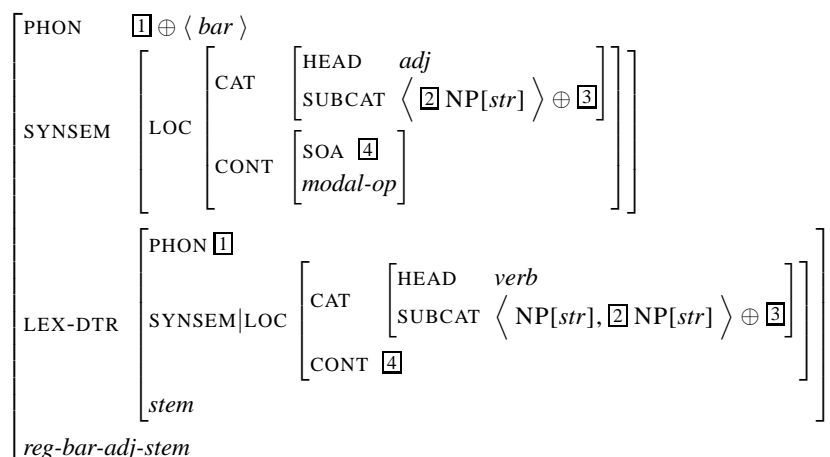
PHON $\boxed{1} \oplus \langle\, bar \,\rangle$

SYNSEM LOC CAT HEAD *adj*

SUBCAT $\left\langle\, \boxed{2}\ \text{NP}[str] \,\right\rangle \oplus \boxed{3}$

CONT SOA $\boxed{4}$

*modal-op*

LEX-DTR PHON $\boxed{1}$

SYNSEM|LOC CAT HEAD *verb*

SUBCAT $\left\langle\, \text{NP}[str],\ \boxed{2}\ \text{NP}[str] \,\right\rangle \oplus \boxed{3}$

CONT $\boxed{4}$

*stem*

*reg-bar-adj-stem*